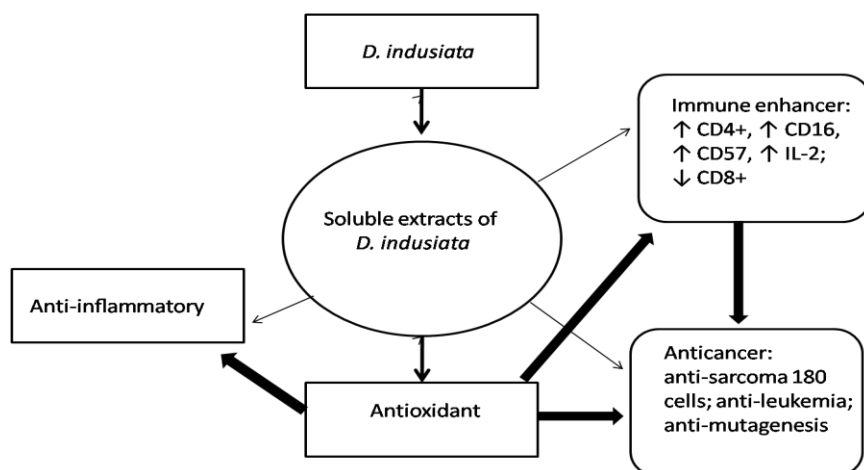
D. indusiata

Soluble extracts of D. indusiata

Immune enhancer: ↑ CD4+, ↑ CD16, ↑ CD57, ↑ IL-2; ↓ CD8+

Anti-inflammatory

Antioxidant

Anticancer: anti-sarcoma 180 cells; anti-leukemia; anti-mutagenesis